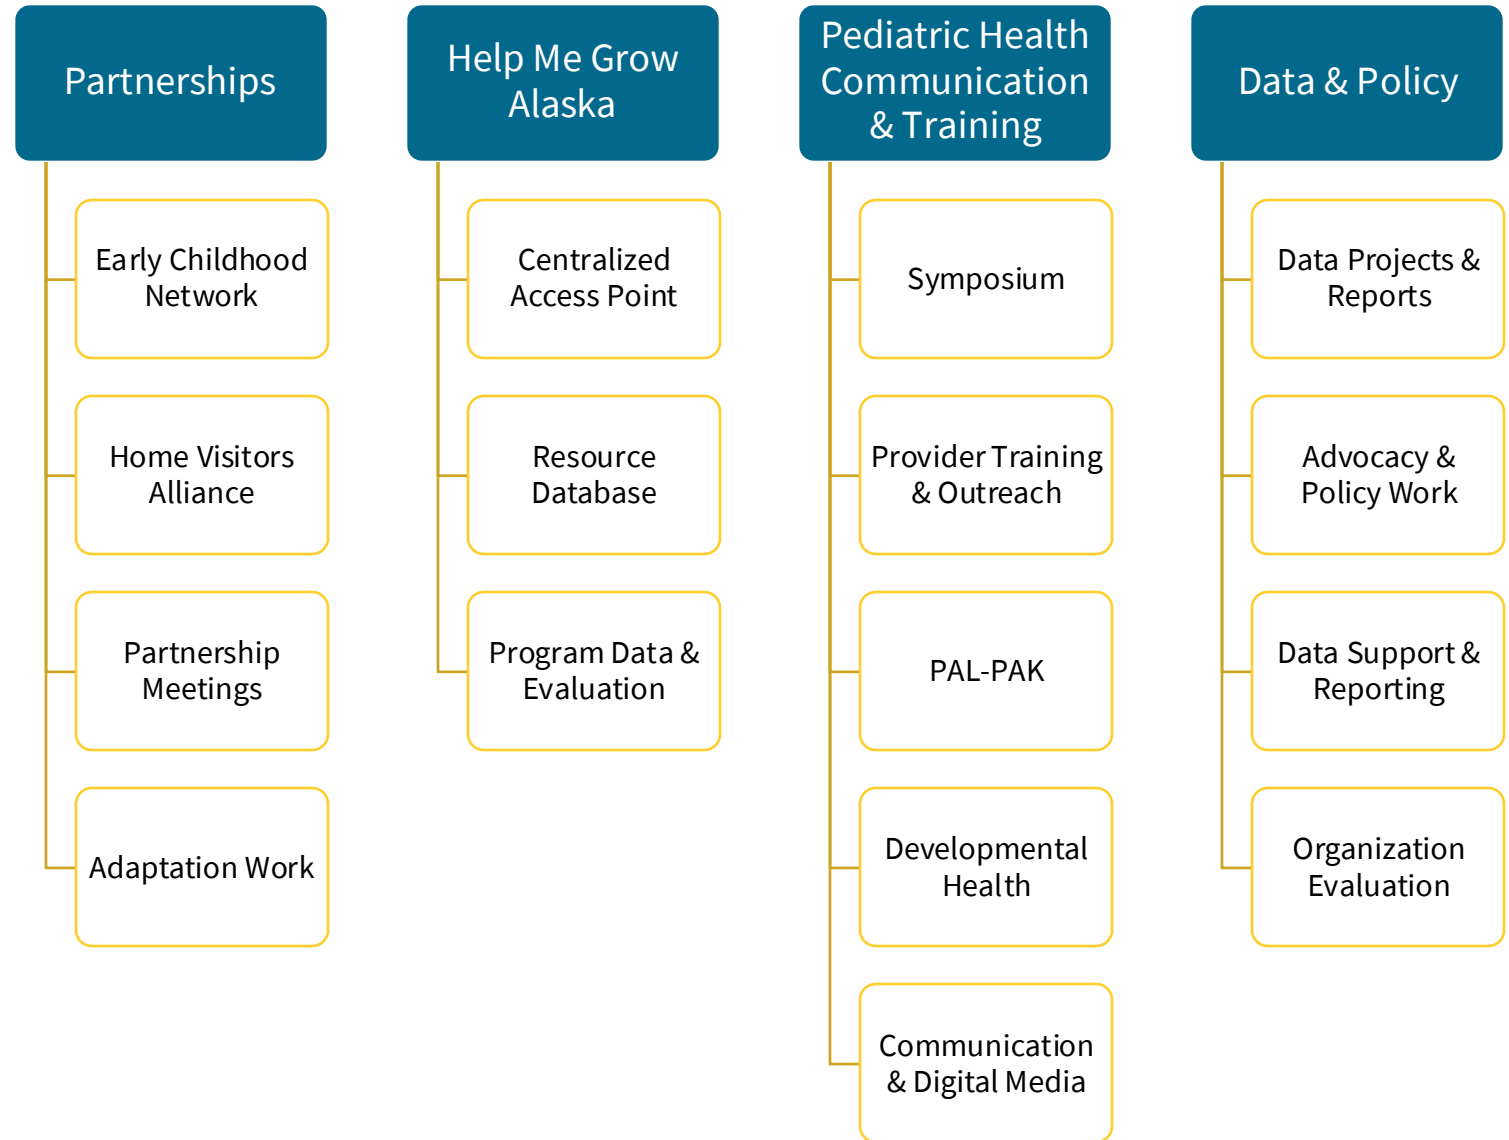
Partnerships

Early Childhood Network

Home Visitors Alliance

Partnership Meetings

Adaptation Work

Help Me Grow Alaska

Centralized Access Point

Resource Database

Program Data & Evaluation

Pediatric Health Communication & Training

Symposium

Provider Training & Outreach

PAL-PAK

Developmental Health

Communication & Digital Media

Data & Policy

Data Projects & Reports

Advocacy & Policy Work

Data Support & Reporting

Organization Evaluation